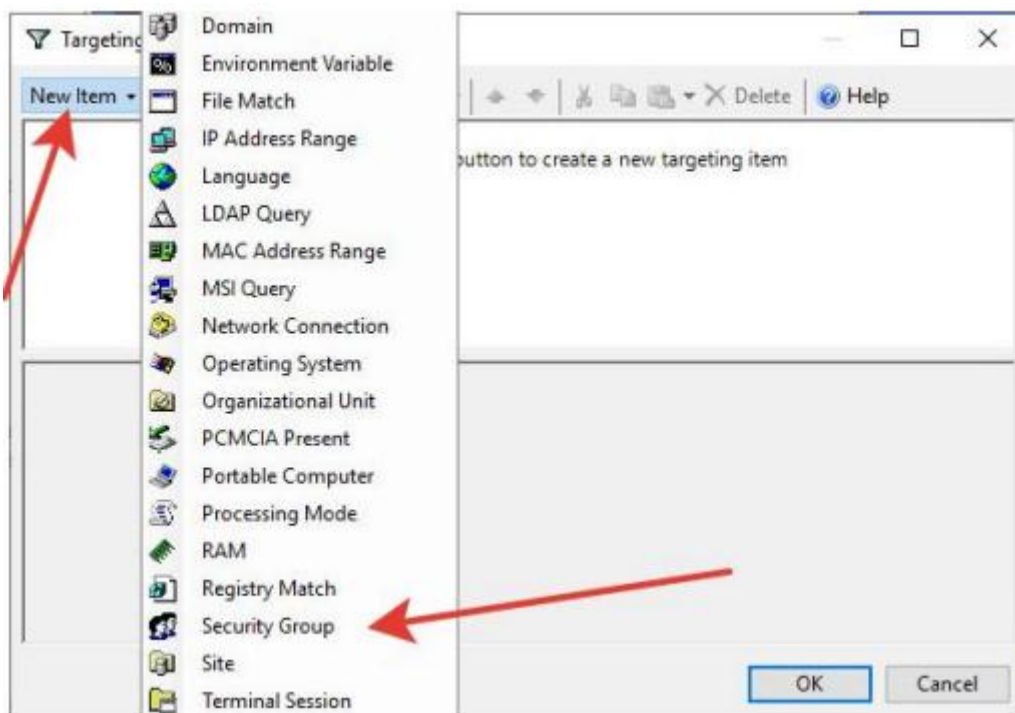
Targeting

New Item

Domain
Environment Variable
File Match
IP Address Range
Language
LDAP Query
MAC Address Range
MSI Query
Network Connection
Operating System
Organizational Unit
PCMCIA Present
Portable Computer
Processing Mode
RAM
Registry Match
Security Group
Site
Terminal Session

Delete
Help

button to create a new targeting item

OK
Cancel